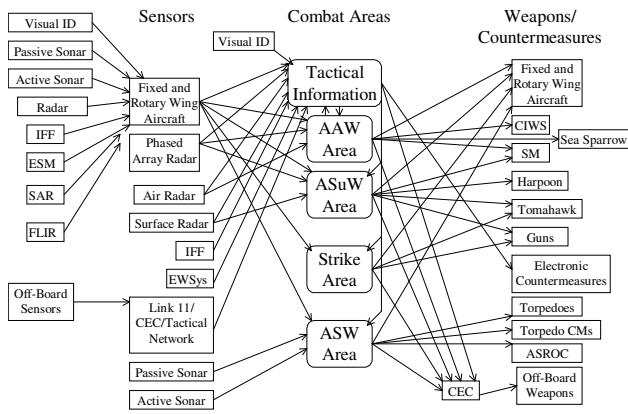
Sensors

Combat Areas

Weapons/ Countermeasures

Visual ID

Passive Sonar

Active Sonar

Radar

IFF

ESM

SAR

FLIR

Fixed and Rotary Wing Aircraft

Phased Array Radar

Visual ID

Tactical Information

AAW Area

ASuW Area

Strike Area

ASW Area

Air Radar

Surface Radar

IFF

EWSys

Off-Board Sensors

Link 11/ CEC/Tactical Network

Passive Sonar

Active Sonar

Fixed and Rotary Wing Aircraft

CIWS

Sea Sparrow

SM

Harpoon

Tomahawk

Guns

Electronic Countermeasures

Torpedoes

Torpedo CMs

ASROC

CEC

Off-Board Weapons